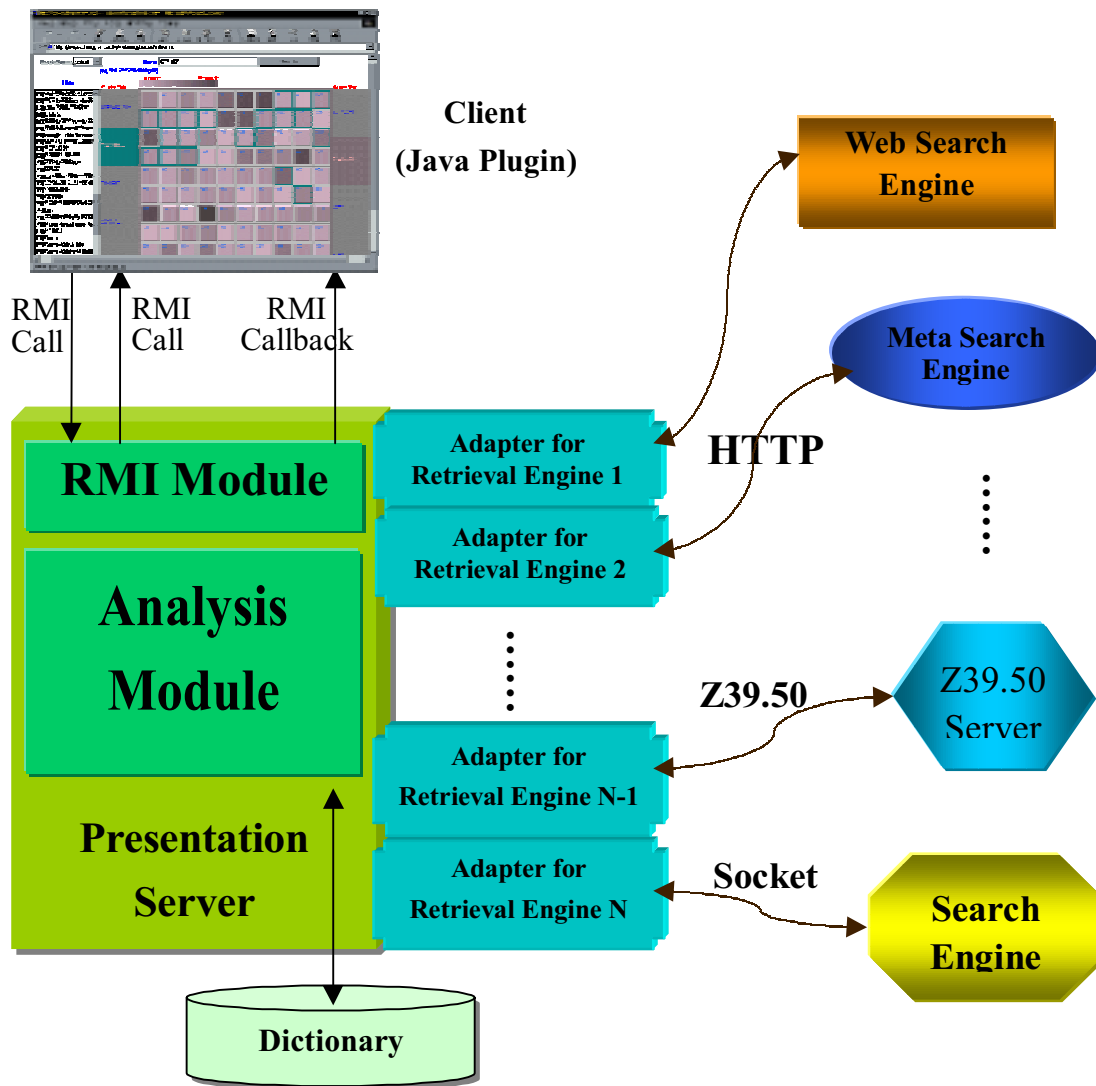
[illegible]

Client
(Java Plugin)

Web Search Engine

Meta Search Engine

RMI Call

RMI Call

RMI Callback

RMI Module

Analysis Module

Presentation Server

Adapter for Retrieval Engine 1

Adapter for Retrieval Engine 2

Adapter for Retrieval Engine N-1

Adapter for Retrieval Engine N

HTTP

Z39.50

Z39.50 Server

Socket

Search Engine

Dictionary